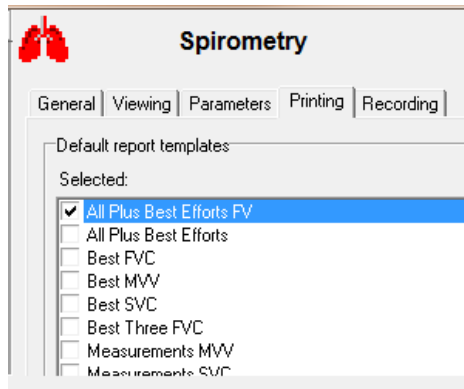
Spirometry

General | Viewing | Parameters | Printing | Recording

Default report templates

Selected:

☑ All Plus Best Efforts FV
☐ All Plus Best Efforts
☐ Best FVC
☐ Best MVV
☐ Best SVC
☐ Best Three FVC
☐ Measurements MVV
☐ Measurements SVC